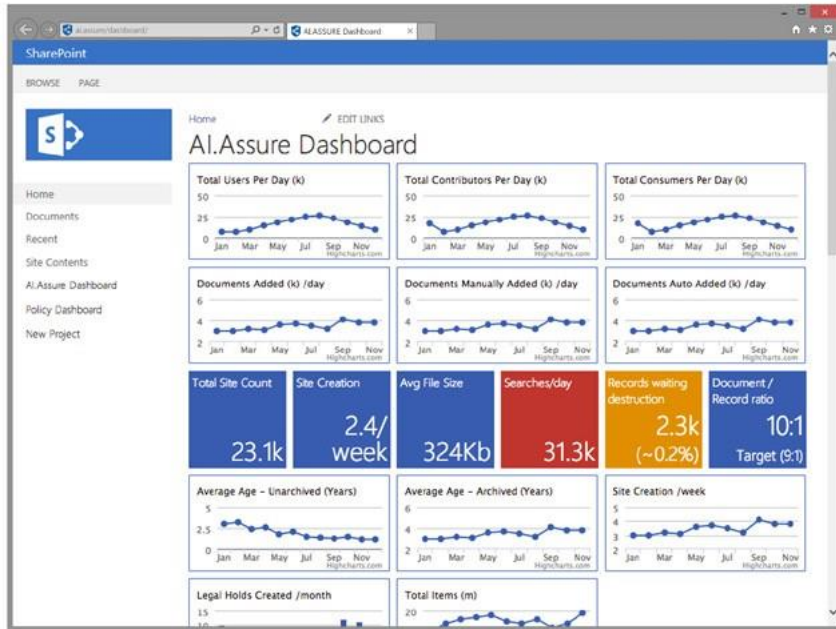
ai.assure/dashboard/

AI.ASSURE Dashboard

SharePoint

BROWSE PAGE

Home

Documents

Recent

Site Contents

AI.Assure Dashboard

Policy Dashboard

New Project

Home

EDIT LINKS

AI.Assure Dashboard

Total Users Per Day (k)
50
25
0
Jan Mar May Jul Sep Nov
Highcharts.com

Total Contributors Per Day (k)
50
25
0
Jan Mar May Jul Sep Nov
Highcharts.com

Total Consumers Per Day (k)
50
25
0
Jan Mar May Jul Sep Nov
Highcharts.com

Documents Added (k) /day
6
4
2
Jan Mar May Jul Sep Nov
Highcharts.com

Documents Manually Added (k) /day
6
4
2
Jan Mar May Jul Sep Nov
Highcharts.com

Documents Auto Added (k) /day
6
4
2
Jan Mar May Jul Sep Nov
Highcharts.com

Total Site Count
23.1k

Site Creation
2.4/ week

Avg File Size
324Kb

Searches/day
31.3k

Records waiting destruction
2.3k
(~0.2%)

Document / Record ratio
10:1
Target (9:1)

Average Age - Unarchived (Years)
5
2.5
0
Jan Mar May Jul Sep Nov
Highcharts.com

Average Age - Archived (Years)
6
4
2
Jan Mar May Jul Sep Nov
Highcharts.com

Site Creation /week
5
4
3
2
Jan Mar May Jul Sep Nov
Highcharts.com

Legal Holds Created /month
15
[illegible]

Total Items (m)
20